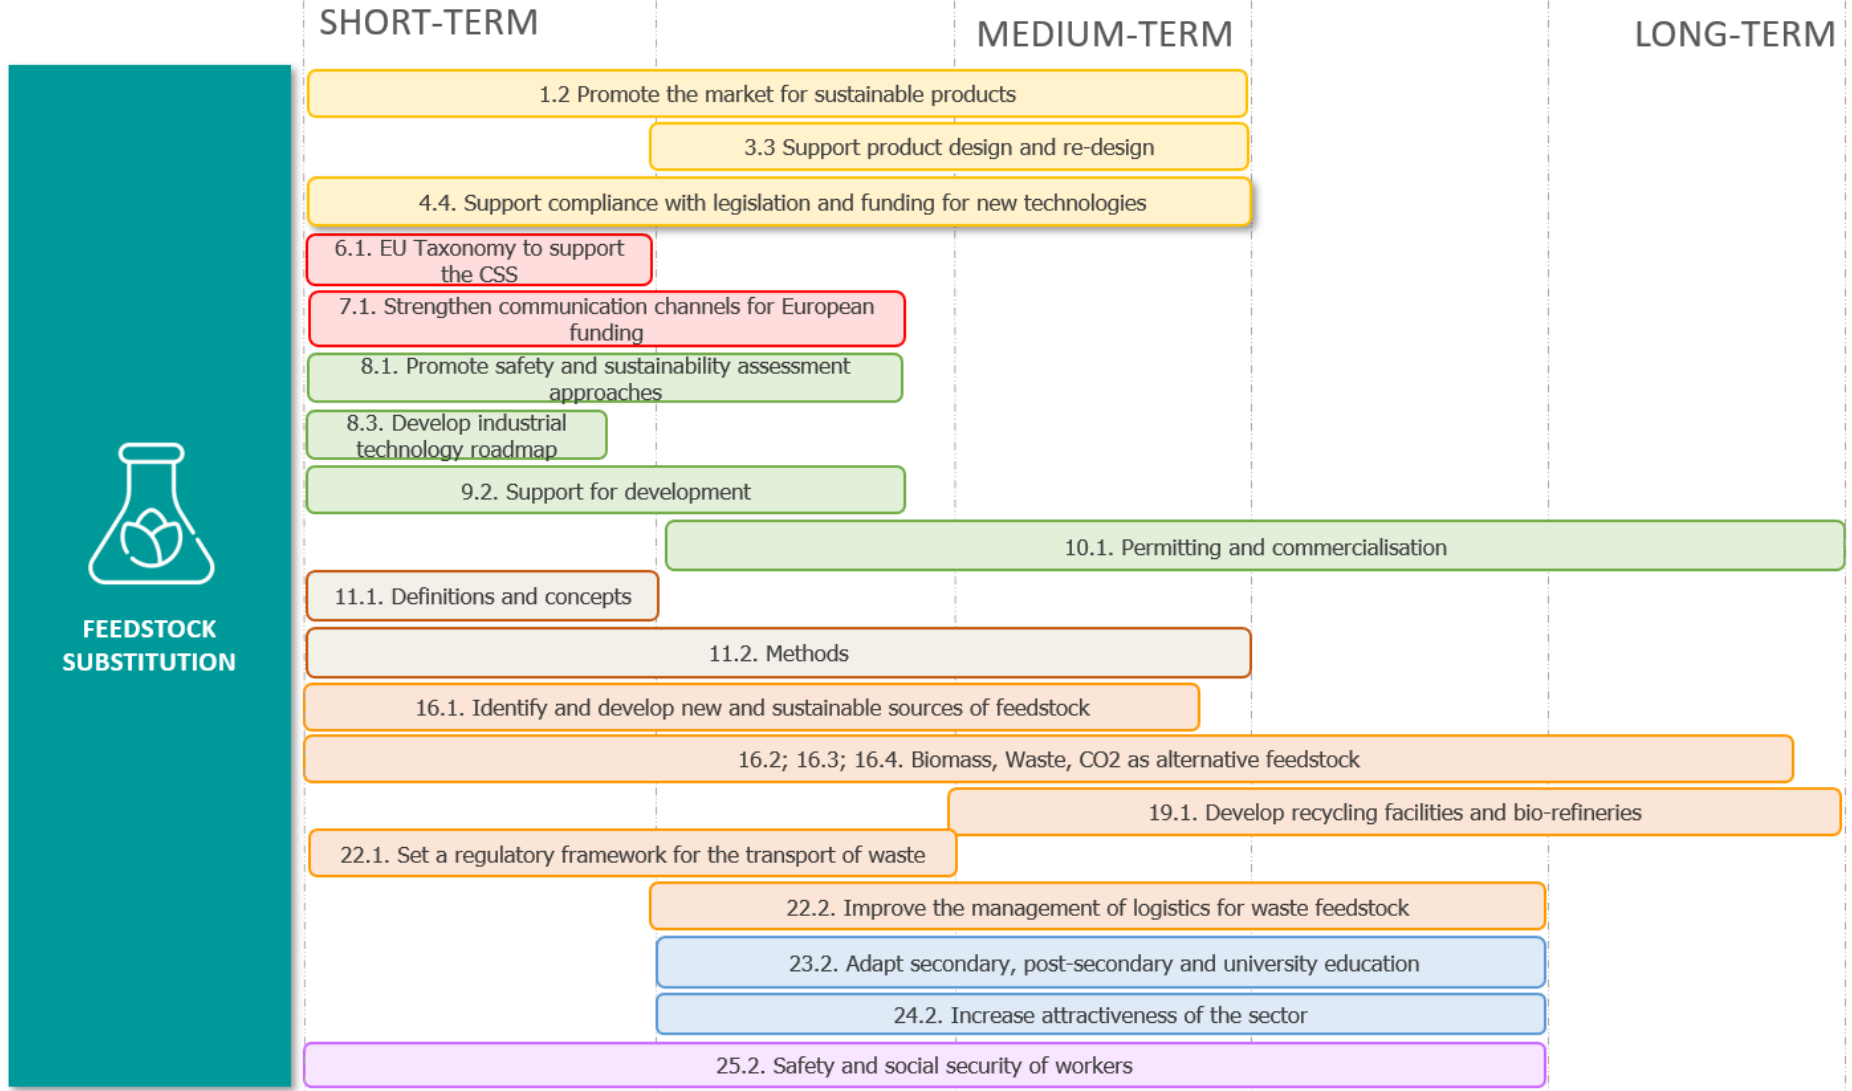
SHORT-TERM

MEDIUM-TERM

LONG-TERM

FEEDSTOCK SUBSTITUTION

1.2 Promote the market for sustainable products

3.3 Support product design and re-design

4.4. Support compliance with legislation and funding for new technologies

6.1. EU Taxonomy to support the CSS

7.1. Strengthen communication channels for European funding

8.1. Promote safety and sustainability assessment approaches

8.3. Develop industrial technology roadmap

9.2. Support for development

10.1. Permitting and commercialisation

11.1. Definitions and concepts

11.2. Methods

16.1. Identify and develop new and sustainable sources of feedstock

16.2; 16.3; 16.4. Biomass, Waste, CO2 as alternative feedstock

19.1. Develop recycling facilities and bio-refineries

22.1. Set a regulatory framework for the transport of waste

22.2. Improve the management of logistics for waste feedstock

23.2. Adapt secondary, post-secondary and university education

24.2. Increase attractiveness of the sector

25.2. Safety and social security of workers